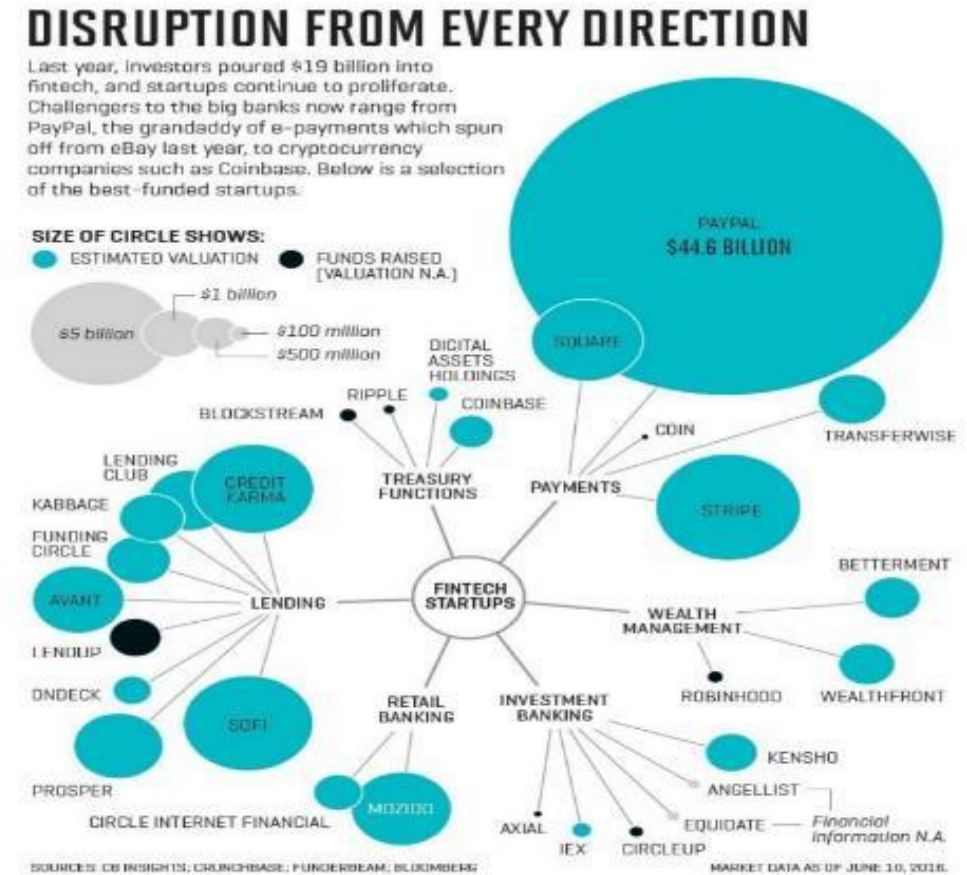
DISRUPTION FROM EVERY DIRECTION

Last year, investors poured $19 billion into fintech, and startups continue to proliferate. Challengers to the big banks now range from PayPal, the grandaddy of e-payments which spun off from eBay last year, to cryptocurrency companies such as Coinbase. Below is a selection of the best-funded startups.

SIZE OF CIRCLE SHOWS:
ESTIMATED VALUATION
FUNDS RAISED [VALUATION N.A.]

$5 billion
$1 billion
$100 million
$500 million

PAYPAL
$44.6 BILLION

SQUARE
DIGITAL ASSETS HOLDINGS
RIPPLE
BLOCKSTREAM
COINBASE
COIN
TRANSFERWISE
TREASURY FUNCTIONS
PAYMENTS
STRIPE
LENDING CLUB
CREDIT KARMA
KABBAGE
FUNDING CIRCLE
AVANT
LENDING
FINTECH STARTUPS
BETTERMENT
WEALTH MANAGEMENT
LENDUP
ONDECK
ROBINHOOD
WEALTHFRONT
SOFI
RETAIL BANKING
INVESTMENT BANKING
KENSHO
PROSPER
ANGELLIST
MOZIDO
CIRCLE INTERNET FINANCIAL
AXIAL
EQUIDATE
Financial information N.A.
IEX
CIRCLEUP

SOURCES: CB INSIGHTS; CRUNCHBASE; FUNDERBEAM; BLOOMBERG
MARKET DATA AS OF JUNE 10, 2016.